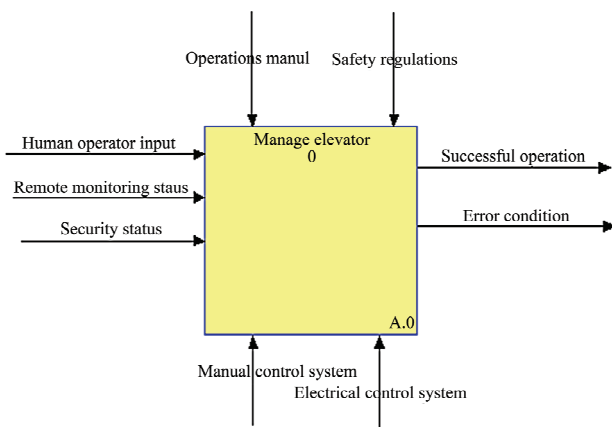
Operations manul

Safety regulations

Human operator input

Remote monitoring staus

Security status

Manage elevator
0

A.0

Successful operation

Error condition

Manual control system

Electrical control system